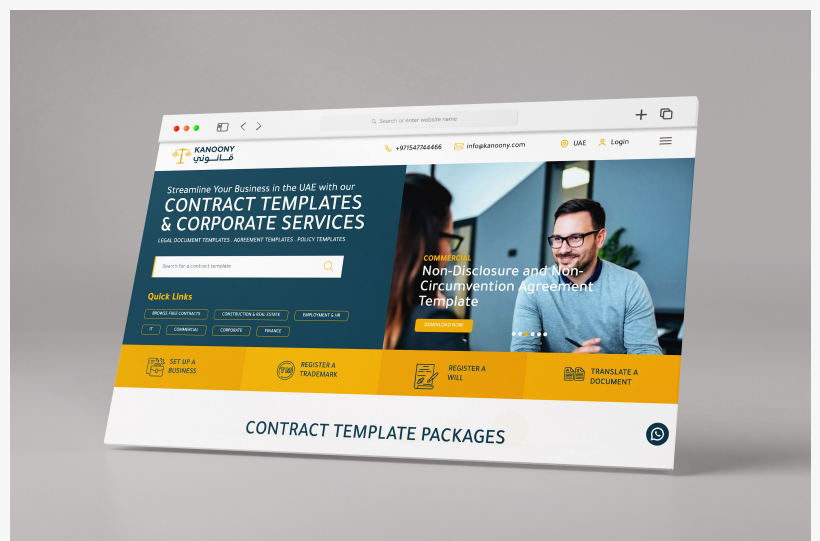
Search or enter website name

KANOONY
قانوني

+971547744466 info@kanoony.com UAE Login

Streamline Your Business in the UAE with our
CONTRACT TEMPLATES & CORPORATE SERVICES
LEGAL DOCUMENT TEMPLATES . AGREEMENT TEMPLATES . POLICY TEMPLATES

Search for a contract template

Quick Links
BROWSE FREE CONTRACTS
CONSTRUCTION & REAL ESTATE
EMPLOYMENT & HR
IT
COMMERCIAL
CORPORATE
FINANCE

COMMERCIAL
Non-Disclosure and Non-Circumvention Agreement Template
DOWNLOAD NOW

SET UP A BUSINESS
REGISTER A TRADEMARK
REGISTER A WILL
TRANSLATE A DOCUMENT

CONTRACT TEMPLATE PACKAGES